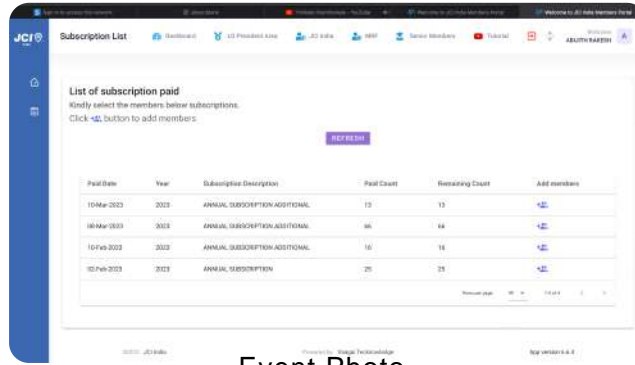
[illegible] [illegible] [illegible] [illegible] Welcome to JCI India Members Portal

JCI

Subscription List Dashboard LO President Area JCI India NPP Senior Members Tutorial Welcome ABIJITH RAKESH A

List of subscription paid

Kindly select the members below subscriptions.

Click button to add members.

REFRESH

| Paid Date | Year | Subscription Description | Paid Count | Remaining Count | Add members |
|---|---|---|---|---|---|
| 10-Mar-2023 | 2023 | ANNUAL SUBSCRIPTION ADDITIONAL | 13 | 13 | |
| 06-Mar-2023 | 2023 | ANNUAL SUBSCRIPTION ADDITIONAL | 66 | 66 | |
| 10-Feb-2023 | 2023 | ANNUAL SUBSCRIPTION ADDITIONAL | 16 | 16 | |
| 02-Feb-2023 | 2023 | ANNUAL SUBSCRIPTION | 25 | 25 | |

Rows per page: 10 1-4 of 4

2023 JCI India Powered by Vsagi Technoedge App version 6.4.0

Event Photo